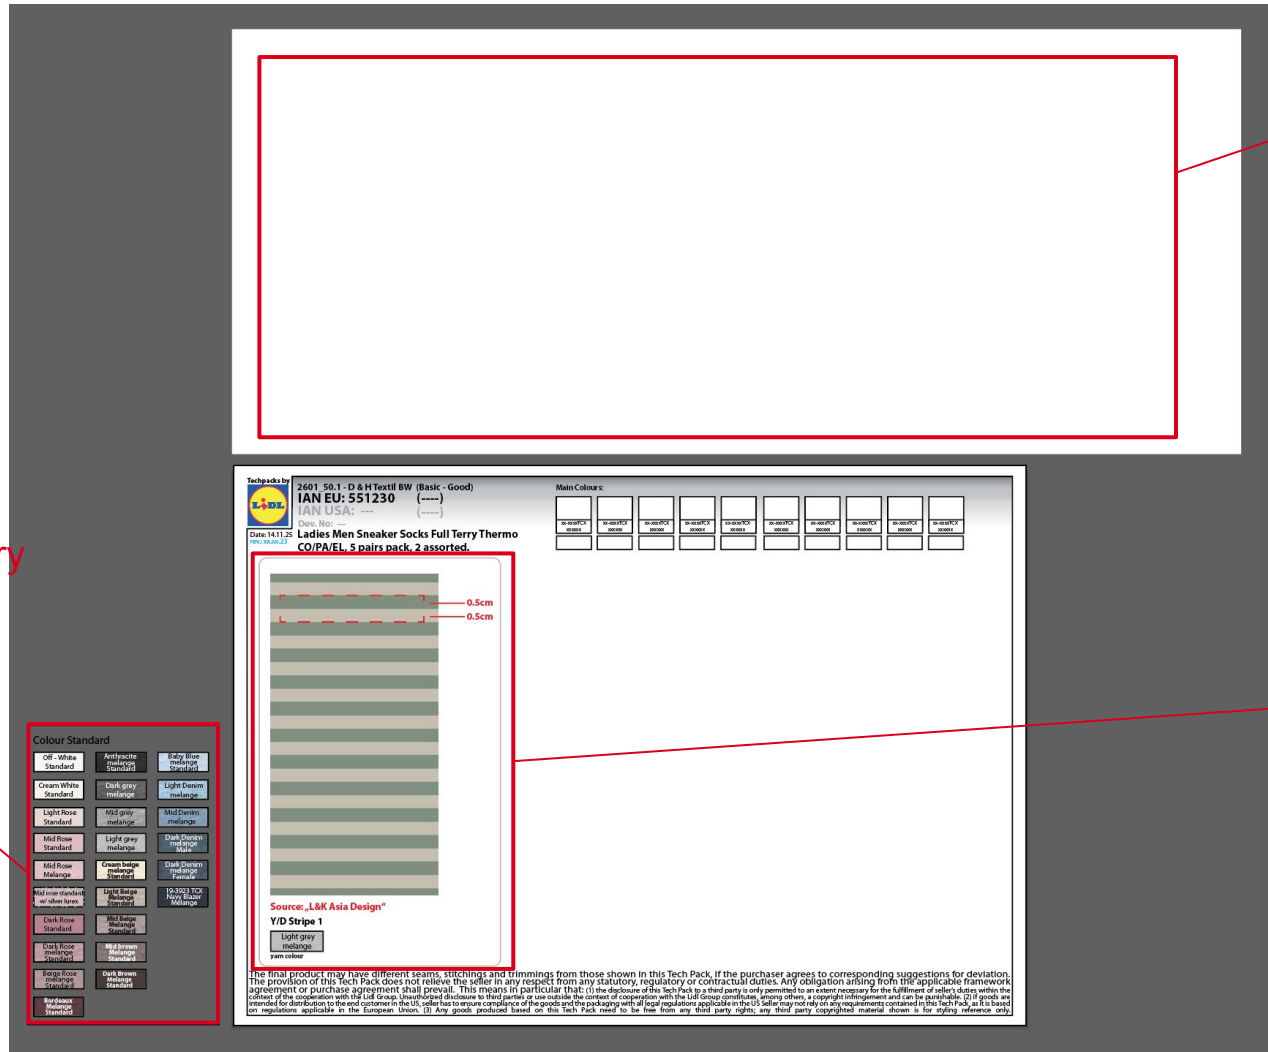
y

Colour Standard

Off - White Standard
Antracite melange Standard
Baby Blue melange Standard
Cream White Standard
Dark grey melange
Light Denim melange
Light Rose Standard
Mid grey melange
Mid Denim melange
Mid Rose Standard
Light grey melange
Dark Denim melange Male
Mid Rose Melange
Cream beige melange Standard
Dark Denim melange Female
Mid rose standard w/ silver lurex
Light Beige Melange Standard
19-3923 TCX Navy Blazer Melange
Dark Rose Standard
Mid Beige Melange Standard
Dark Rose melange Standard
Mid brown Melange Standard
Beige Rose melange Standard
Dark Brown Melange Standard
Bordeaux Melange Standard

Techpacks by LIDL
Date: 14.11.25
rev: xx.xx.23
2601 50.1 - D & H Textil BW (Basic - Good)
IAN EU: 551230 (----)
IAN USA: --- (----)
Dev. No: ---
Ladies Men Sneaker Socks Full Terry Thermo CO/PA/EL, 5 pairs pack, 2 assorted.

Main Colours:
xx-xxxxTCX xxxxxx
xx-xxxxTCX xxxxxx
xx-xxxxTCX xxxxxx
xx-xxxxTCX xxxxxx
xx-xxxxTCX xxxxxx
xx-xxxxTCX xxxxxx
xx-xxxxTCX xxxxxx
xx-xxxxTCX xxxxxx
xx-xxxxTCX xxxxxx
xx-xxxxTCX xxxxxx

0.5cm
0.5cm

Source: „L&K Asia Design"
Y/D Stripe 1
Light grey melange
yarn colour

The final product may have different seams, stitchings and trimmings from those shown in this Tech Pack, if the purchaser agrees to corresponding suggestions for deviation. The provision of this Tech Pack does not relieve the seller in any respect from any statutory, regulatory or contractual duties. Any obligation arising from the applicable framework agreement or purchase agreement shall prevail. This means in particular that: (1) the disclosure of this Tech Pack to a third party is only permitted to an extent necessary for the fulfillment of seller's duties within the context of the cooperation with the Lidl Group. Unauthorized disclosure to third parties or use outside the context of cooperation with the Lidl Group constitutes, among others, a copyright infringement and can be punishable. (2) If goods are intended for distribution to the end customer in the US, seller has to ensure compliance of the goods and the packaging with all legal regulations applicable in the US Seller may not rely on any requirements contained in this Tech Pack, as it is based on regulations applicable in the European Union. (3) Any goods produced based on this Tech Pack need to be free from any third party rights; any third party copyrighted material shown is for styling reference only.